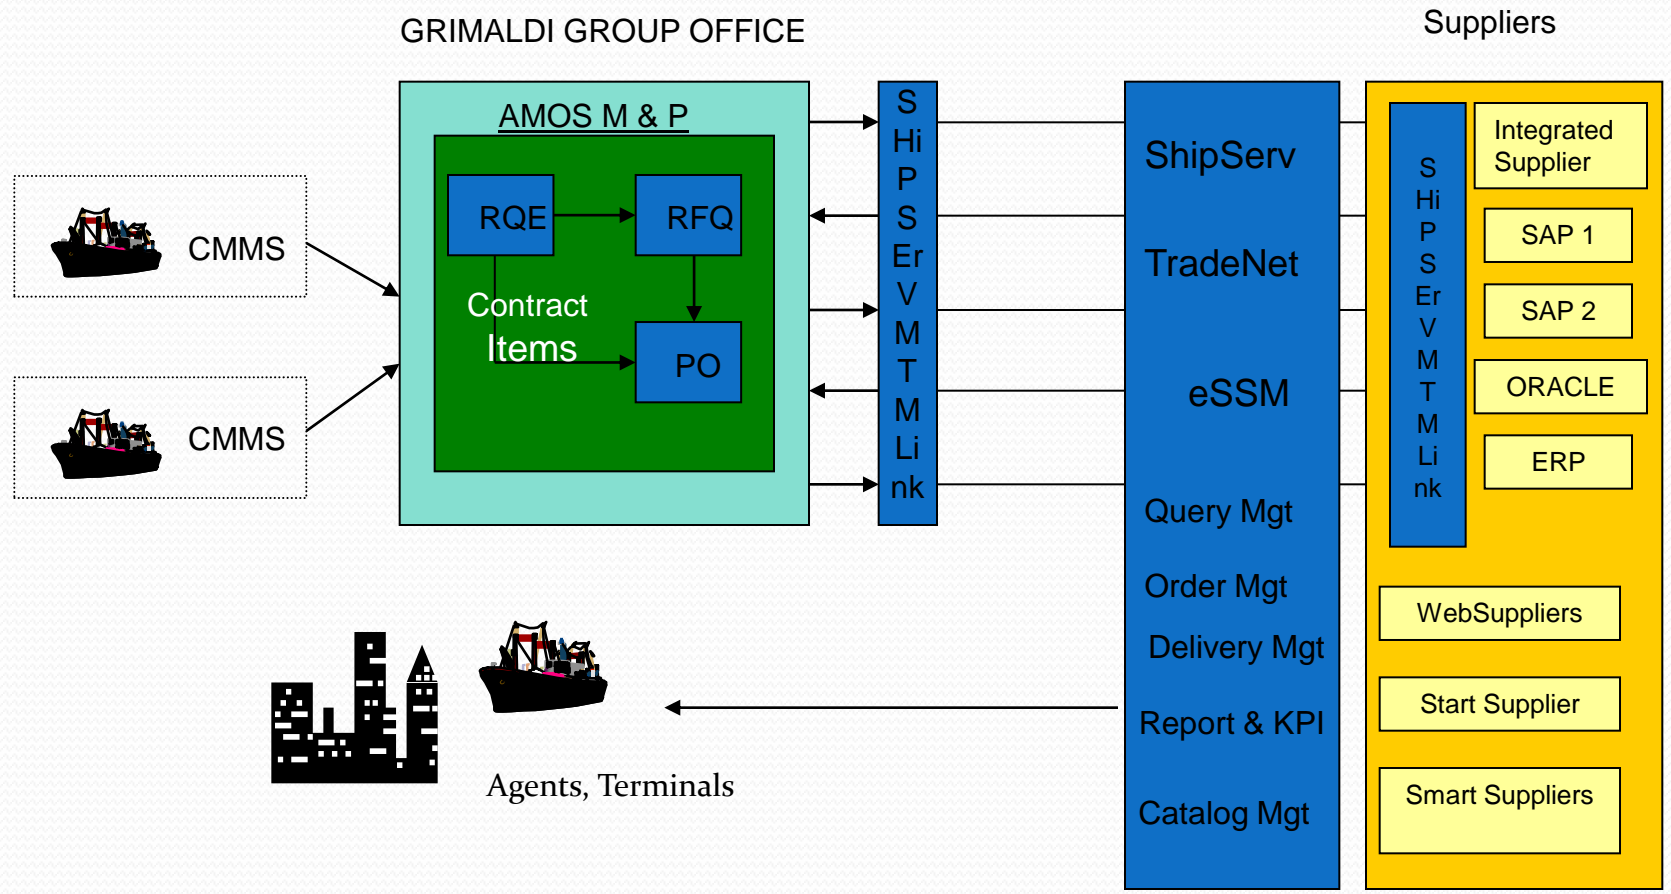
GRIMALDI GROUP OFFICE

Suppliers

CMMS

CMMS

AMOS M & P

RQE

RFQ

Contract Items

PO

S Hi P S Er V M T M Li nk

ShipServ

TradeNet

eSSM

Query Mgt

Order Mgt

Delivery Mgt

Report & KPI

Catalog Mgt

S Hi P S Er V M T M Li nk

Integrated Supplier

SAP 1

SAP 2

ORACLE

ERP

WebSuppliers

Start Supplier

Smart Suppliers

Agents, Terminals